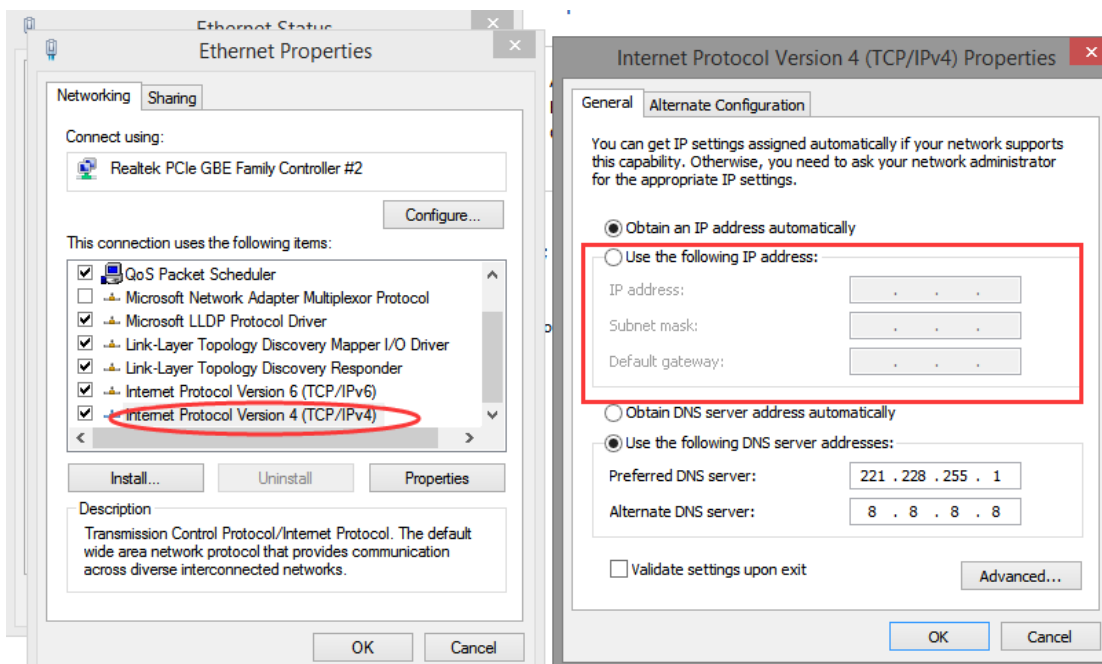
Ethernet Status
Ethernet Properties
Networking Sharing
Connect using:
Realtek PCIe GBE Family Controller #2
Configure...
This connection uses the following items:
QoS Packet Scheduler
Microsoft Network Adapter Multiplexor Protocol
Microsoft LLDP Protocol Driver
Link-Layer Topology Discovery Mapper I/O Driver
Link-Layer Topology Discovery Responder
Internet Protocol Version 6 (TCP/IPv6)
Internet Protocol Version 4 (TCP/IPv4)
Install... Uninstall Properties
Description
Transmission Control Protocol/Internet Protocol. The default wide area network protocol that provides communication across diverse interconnected networks.
OK Cancel

Internet Protocol Version 4 (TCP/IPv4) Properties
General Alternate Configuration
You can get IP settings assigned automatically if your network supports this capability. Otherwise, you need to ask your network administrator for the appropriate IP settings.
Obtain an IP address automatically
Use the following IP address:
IP address: . . .
Subnet mask: . . .
Default gateway: . . .
Obtain DNS server address automatically
Use the following DNS server addresses:
Preferred DNS server: 221 . 228 . 255 . 1
Alternate DNS server: 8 . 8 . 8 . 8
Validate settings upon exit
Advanced...
OK Cancel